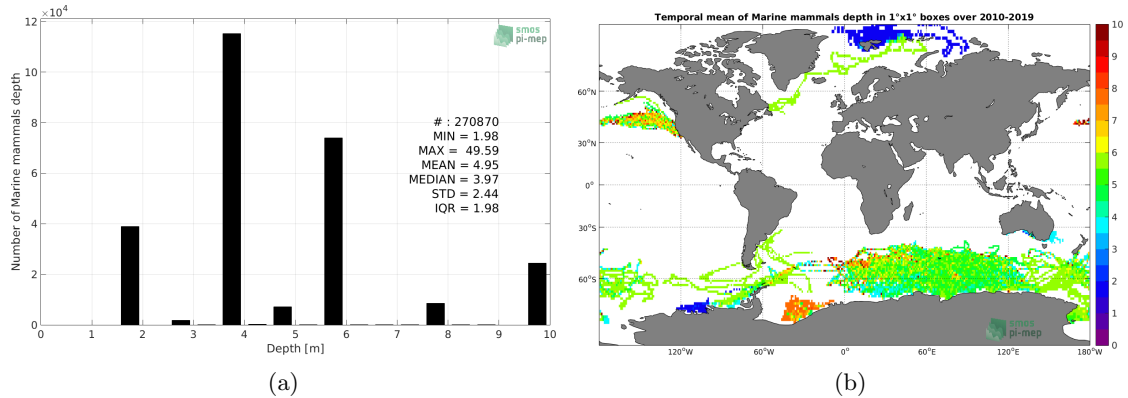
$\times10^4$
12
10
8
6
4
2
0
Number of Marine mammals depth
0 1 2 3 4 5 6 7 8 9 10
Depth [m]
smos pi-mep
# : 270870
MIN = 1.98
MAX = 49.59
MEAN = 4.95
MEDIAN = 3.97
STD = 2.44
IQR = 1.98
(a)

Temporal mean of Marine mammals depth in 1°x1° boxes over 2010-2019
60°N
30°N
0°
30°S
60°S
120°W 60°W 0° 60°E 120°E 180°W
smos pi-mep
10
9
8
7
6
5
4
3
2
1
0
(b)